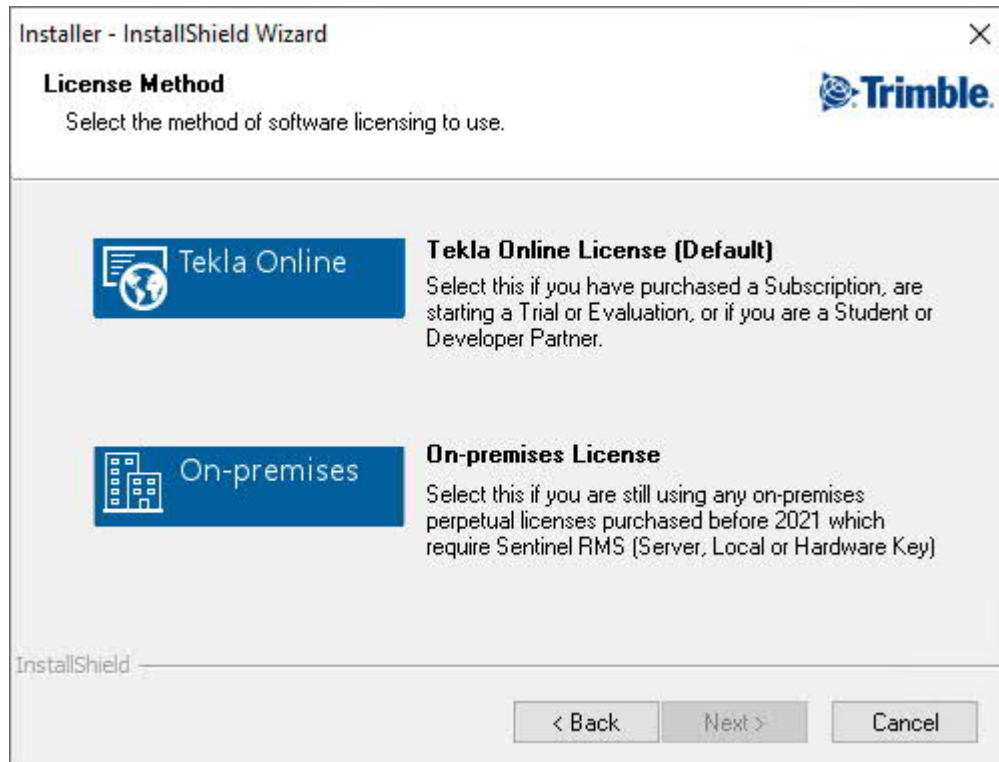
Installer - InstallShield Wizard

×

License Method

Select the method of software licensing to use.

Trimble.

Tekla Online

Tekla Online License (Default)

Select this if you have purchased a Subscription, are starting a Trial or Evaluation, or if you are a Student or Developer Partner.

On-premises

On-premises License

Select this if you are still using any on-premises perpetual licenses purchased before 2021 which require Sentinel RMS (Server, Local or Hardware Key)

InstallShield

< Back

Next >

Cancel